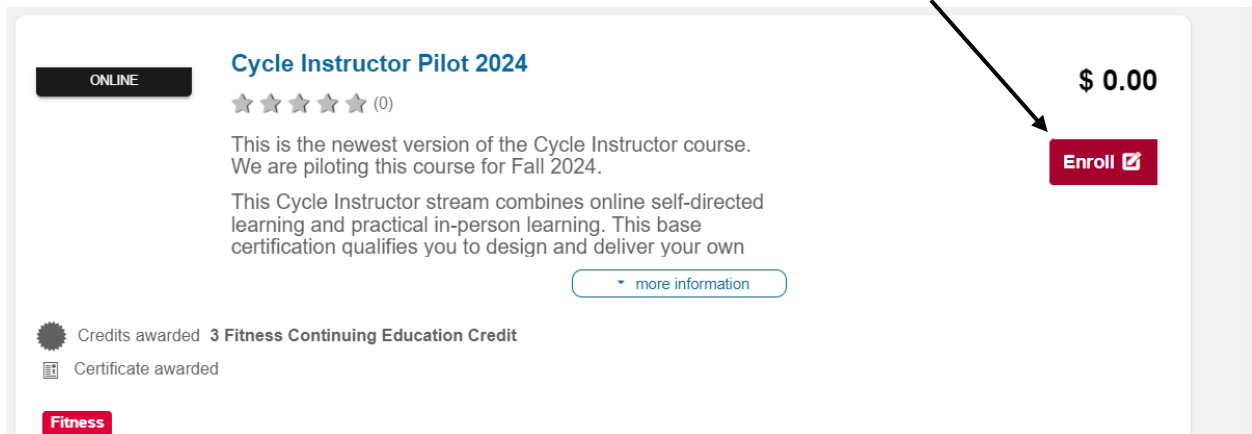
ONLINE

Cycle Instructor Pilot 2024

(0)

This is the newest version of the Cycle Instructor course. We are piloting this course for Fall 2024.

This Cycle Instructor stream combines online self-directed learning and practical in-person learning. This base certification qualifies you to design and deliver your own

more information

$ 0.00

Enroll

Credits awarded 3 Fitness Continuing Education Credit

Certificate awarded

Fitness